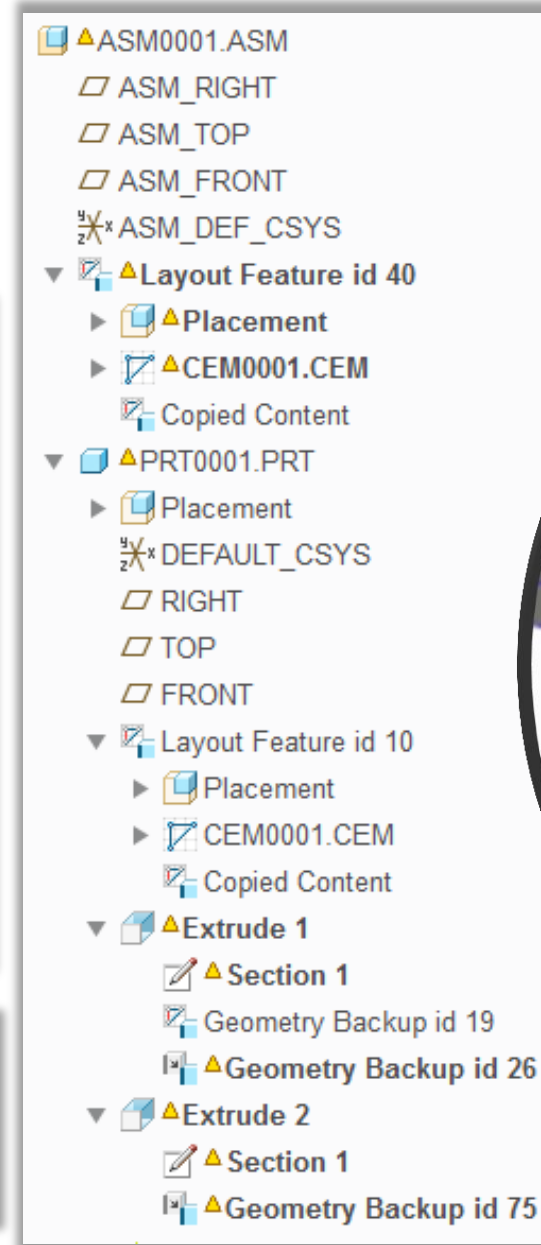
ASM0001.ASM
ASM_RIGHT
ASM_TOP
ASM_FRONT
ASM_DEF_CSYS
Layout Feature id 40
Placement
CEM0001.CEM
Copied Content
PRT0001.PRT
Placement
DEFAULT_CSYS
RIGHT
TOP
FRONT
Layout Feature id 10
Placement
CEM0001.CEM
Copied Content
Extrude 1
Section 1
Geometry Backup id 19
Geometry Backup id 26
Extrude 2
Section 1
Geometry Backup id 75